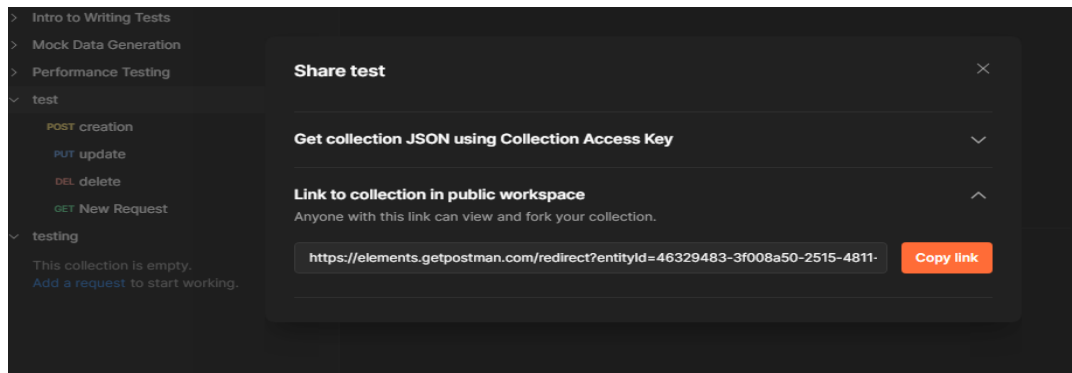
Intro to Writing Tests
Mock Data Generation
Performance Testing
test
POST creation
PUT update
DEL delete
GET New Request
testing
This collection is empty.
Add a request to start working.

Share test

Get collection JSON using Collection Access Key

Link to collection in public workspace
Anyone with this link can view and fork your collection.

https://elements.getpostman.com/redirect?entityId=46329483-3f008a50-2515-4811-

Copy link